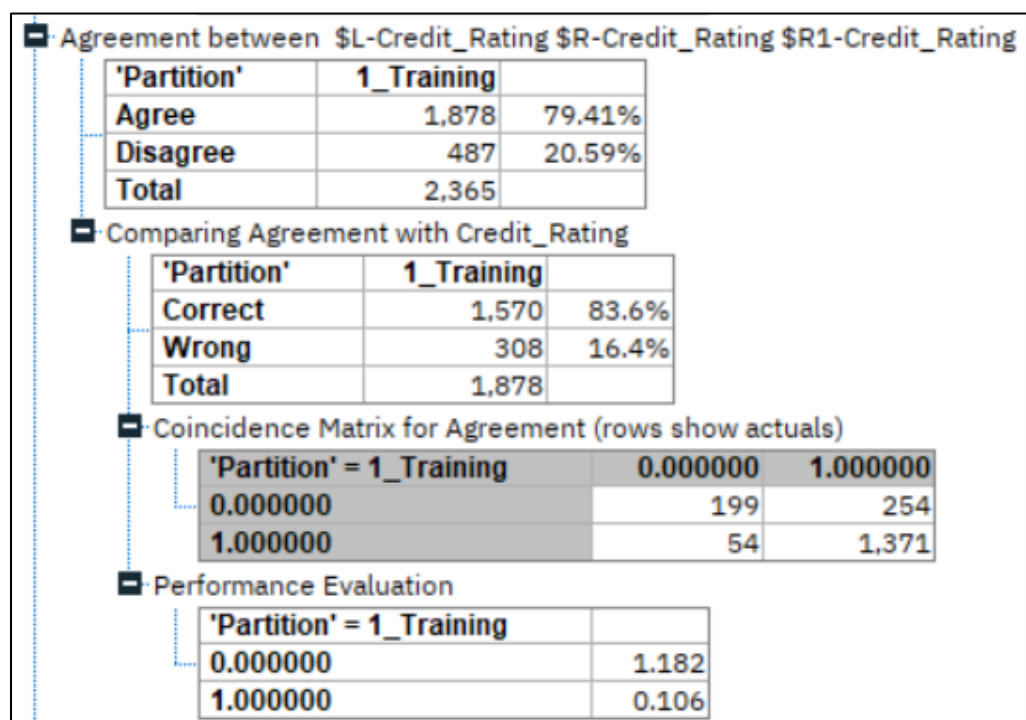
Agreement between $L-Credit_Rating $R-Credit_Rating $R1-Credit_Rating

| 'Partition' | 1_Training | |
|---|---|---|
| Agree | 1,878 | 79.41% |
| Disagree | 487 | 20.59% |
| Total | 2,365 | |

Comparing Agreement with Credit_Rating

| 'Partition' | 1_Training | |
|---|---|---|
| Correct | 1,570 | 83.6% |
| Wrong | 308 | 16.4% |
| Total | 1,878 | |

Coincidence Matrix for Agreement (rows show actuals)

| 'Partition' = 1_Training | 0.000000 | 1.000000 |
|---|---|---|
| 0.000000 | 199 | 254 |
| 1.000000 | 54 | 1,371 |

Performance Evaluation

| 'Partition' = 1_Training | |
|---|---|
| 0.000000 | 1.182 |
| 1.000000 | 0.106 |